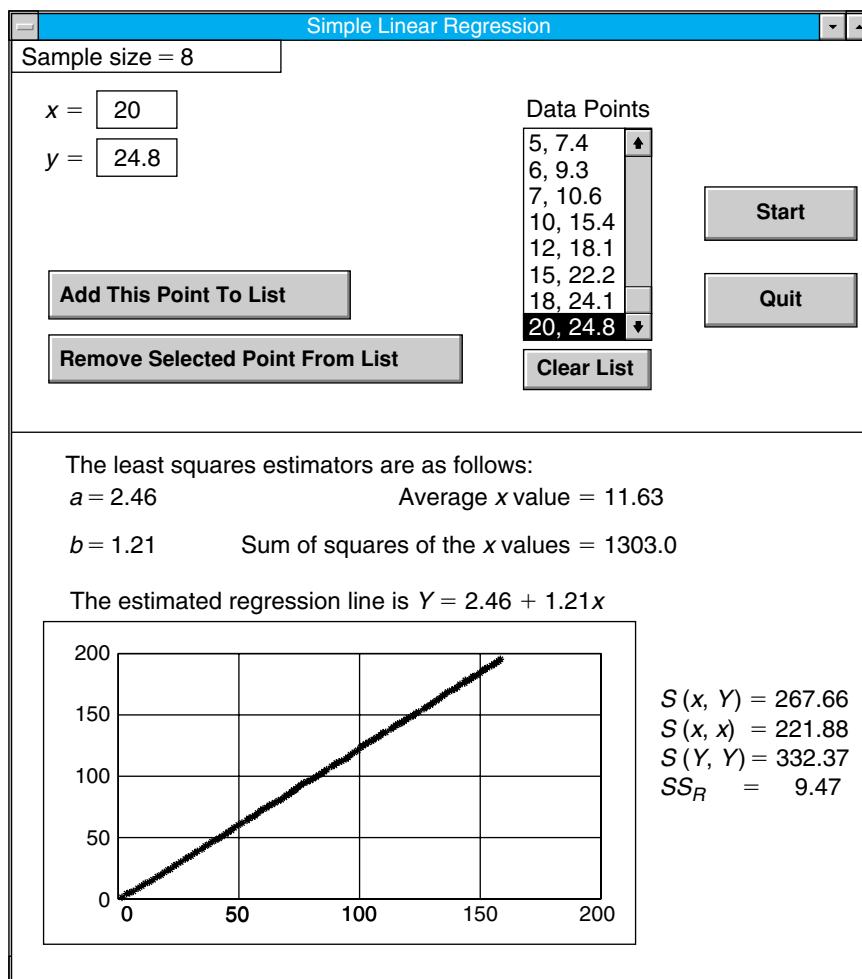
Simple Linear Regression

Sample size = 8

$x =$ 20

$y =$ 24.8

Data Points

5, 7.4
6, 9.3
7, 10.6
10, 15.4
12, 18.1
15, 22.2
18, 24.1
20, 24.8

Start

Quit

Add This Point To List

Remove Selected Point From List

Clear List

The least squares estimators are as follows:

$a = 2.46$ Average $x$ value $= 11.63$

$b = 1.21$ Sum of squares of the $x$ values $= 1303.0$

The estimated regression line is $Y = 2.46 + 1.21x$

200
150
100
50
0
0 50 100 150 200

$S(x, Y) = 267.66$
$S(x, x) = 221.88$
$S(Y, Y) = 332.37$
$SS_R = 9.47$